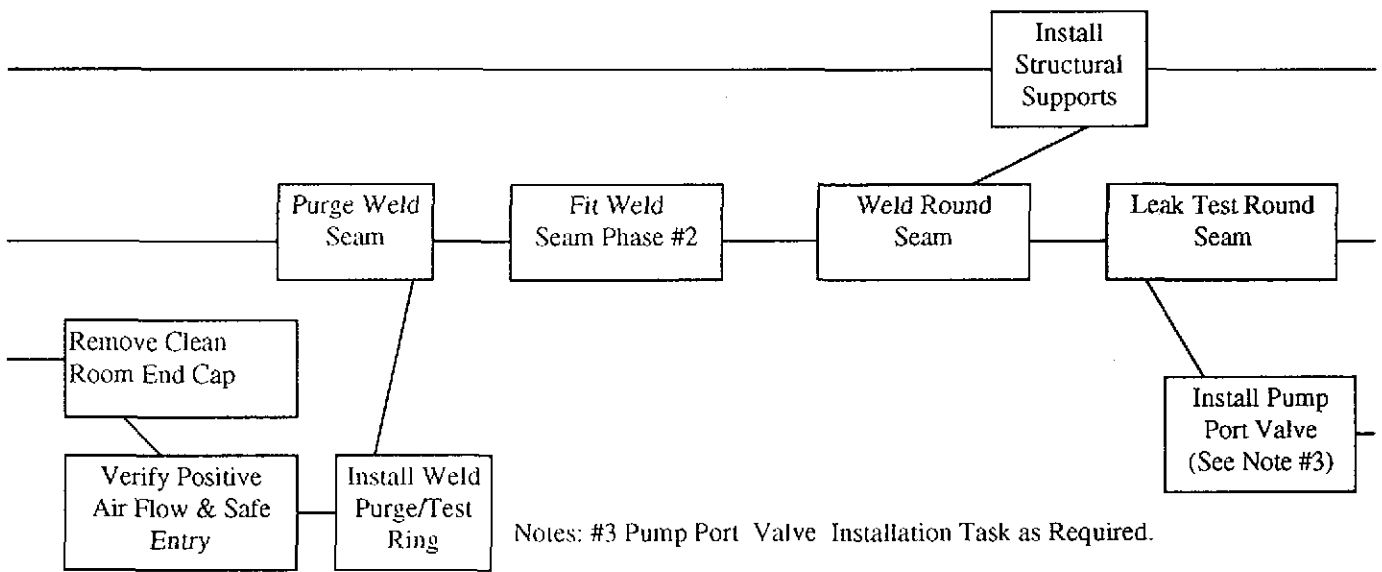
Install Structural Supports

Purge Weld Seam

Fit Weld Seam Phase #2

Weld Round Seam

Leak Test Round Seam

Remove Clean Room End Cap

Verify Positive Air Flow & Safe Entry

Install Weld Purge/Test Ring

Install Pump Port Valve (See Note #3)

Notes: #3 Pump Port Valve Installation Task as Required.